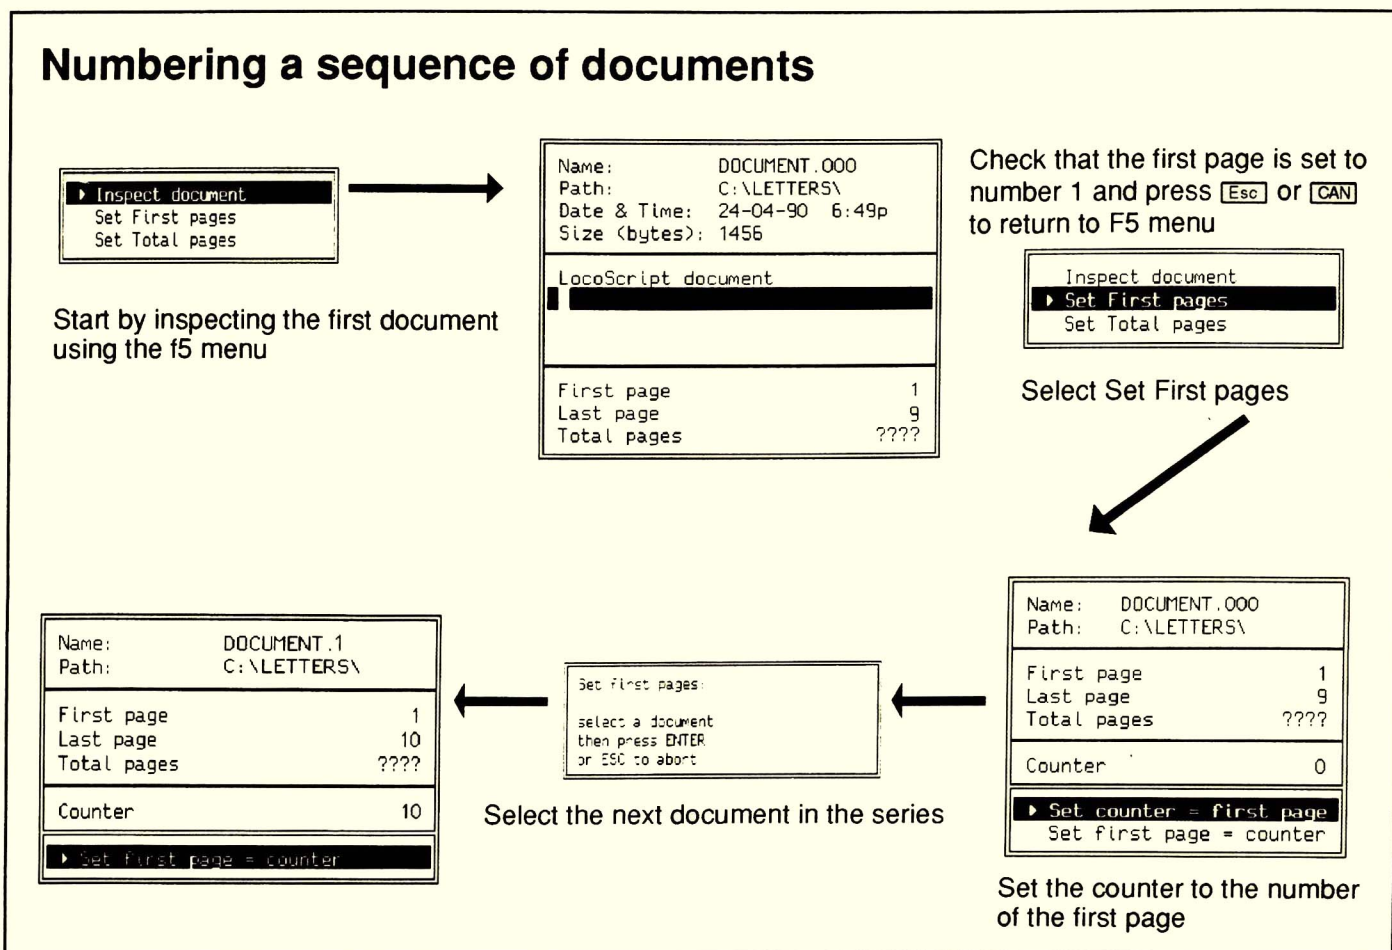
Numbering a sequence of documents

▸ Inspect document
Set First pages
Set Total pages

Start by inspecting the first document using the f5 menu

Name: DOCUMENT.000
Path: C:\LETTERS\
Date & Time: 24-04-90 6:49p
Size (bytes): 1456

LocoScript document

First page 1
Last page 9
Total pages ????

Check that the first page is set to number 1 and press Esc or CAN to return to F5 menu

Inspect document
▸ Set First pages
Set Total pages

Select Set First pages

Name: DOCUMENT.000
Path: C:\LETTERS\

First page 1
Last page 9
Total pages ????

Counter 0

▸ Set counter = first page
Set first page = counter

Set the counter to the number of the first page

Set first pages:

select a document
then press ENTER
or ESC to abort

Select the next document in the series

Name: DOCUMENT.1
Path: C:\LETTERS\

First page 1
Last page 10
Total pages ????

Counter 10

▸ Set first page = counter